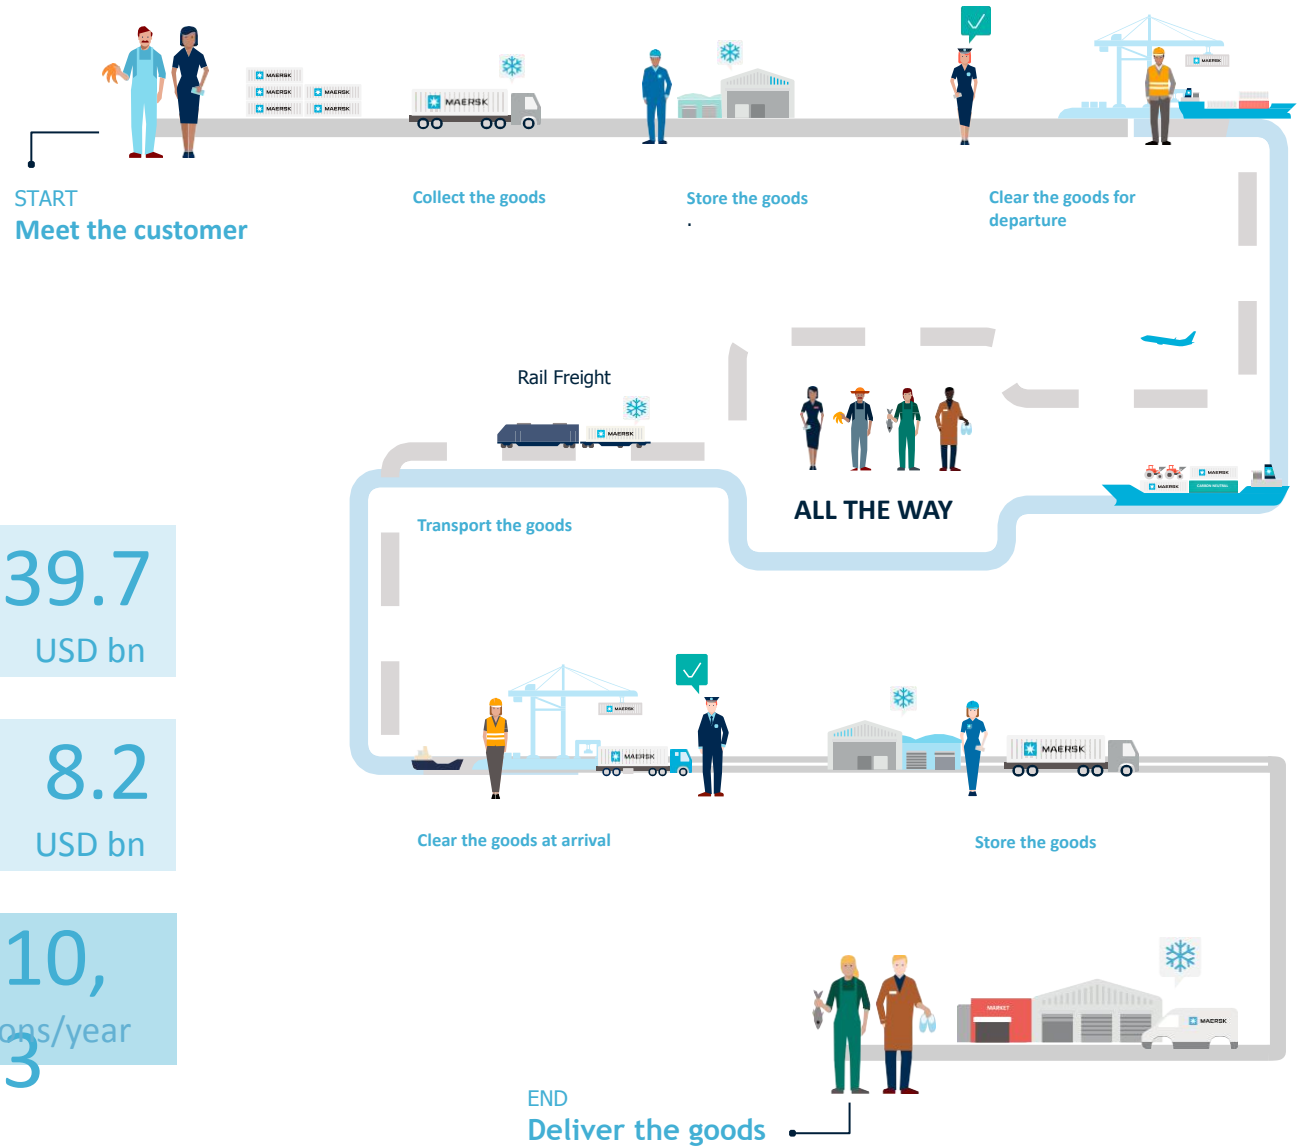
START
Meet the customer

Collect the goods

Store the goods

Clear the goods for departure

Rail Freight

ALL THE WAY

Transport the goods

39.7
USD bn

8.2
USD bn

10,
ons/year
3

Clear the goods at arrival

Store the goods

END
Deliver the goods

MAERSK
MAERSK
MAERSK
MAERSK
MAERSK
MAERSK
MAERSK
MARKET